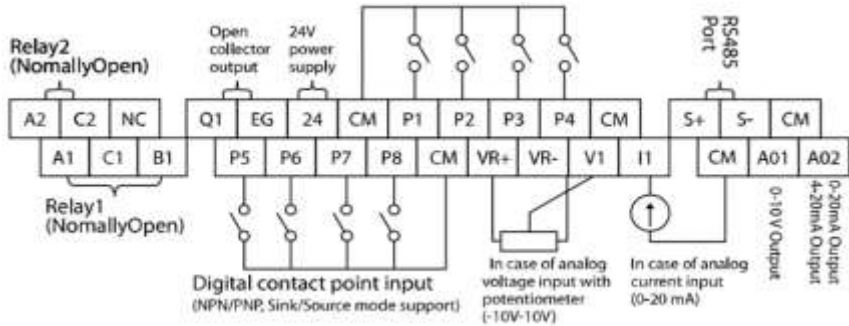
Relay2
(NomallyOpen)

Open collector output

24V power supply

RS485 Port

| A2 | C2 | NC | Q1 | EG | 24 | CM | P1 | P2 | P3 | P4 | CM | S+ | S- | CM |
|---|---|---|---|---|---|---|---|---|---|---|---|---|---|---|

| A1 | C1 | B1 | P5 | P6 | P7 | P8 | CM | VR+ | VR- | V1 | I1 | CM | A01 | A02 |
|---|---|---|---|---|---|---|---|---|---|---|---|---|---|---|

Relay1
(NomallyOpen)

Digital contact point input
(NPN/PNP, Sink/Source mode support)

In case of analog voltage input with potentiometer (-10V-10V)

In case of analog current input (0~20 mA)

0-10V Output

0-20mA Output
4-20mA Output